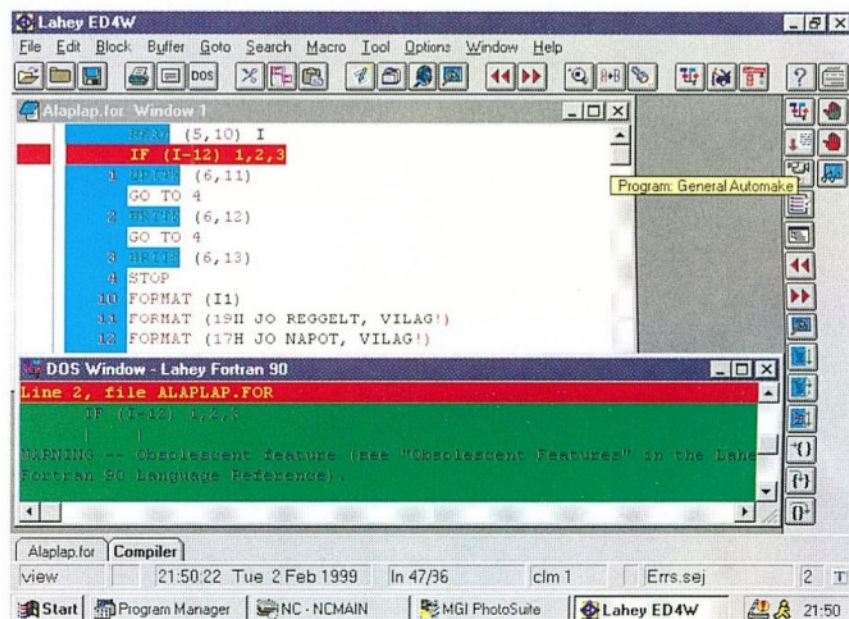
Lahey ED4W

File Edit Block Buffer Goto Search Macro Tool Options Window Help

DOS

Alaplap.for Window 1

READ (5,10) I
IF (I-12) 1,2,3
1 WRITE (6,11)
GO TO 4
2 WRITE (6,12)
GO TO 4
3 WRITE (6,13)
4 STOP
10 FORMAT (I1)
11 FORMAT (19H JO REGGELT, VILAG!)
12 FORMAT (17H JO NAPOT, VILAG!)

Program: General Automake

DOS Window - Lahey Fortran 90

Line 2, file ALAPLAP.FOR
IF (I-12) 1,2,3
|    |
WARNING -- Obsolescent feature (see "Obsolescent Features" in the Lahe
Fortran 90 Language Reference).

Alaplap.for Compiler

view 21:50:22 Tue 2 Feb 1999 ln 47/36 clm 1 Errs.sej 2 T

Start Program Manager NC - NCMAIN MGI PhotoSuite Lahey ED4W 21:50